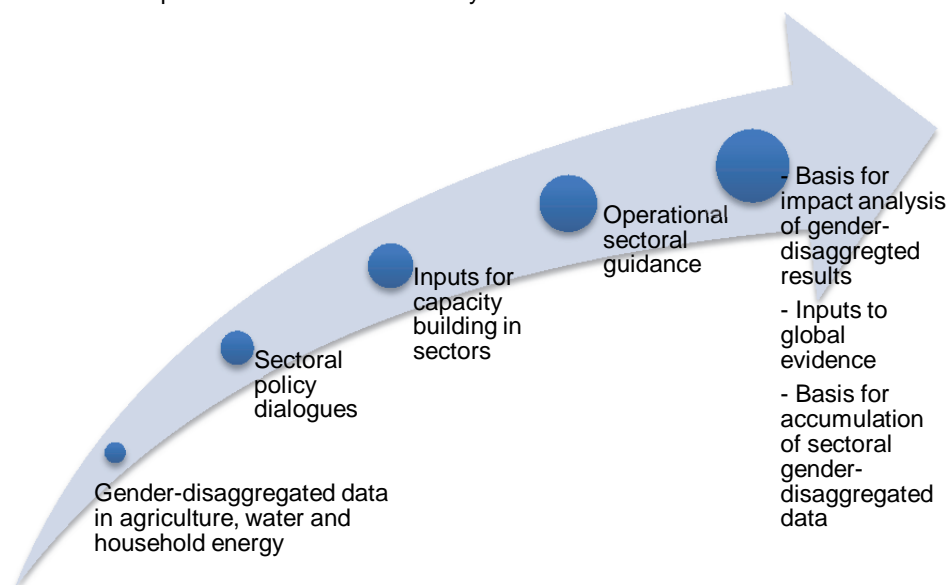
Gender-disaggregated data in agriculture, water and household energy

Sectoral policy dialogues

Inputs for capacity building in sectors

Operational sectoral guidance

- Basis for impact analysis of gender-disaggregted results

- Inputs to global evidence

- Basis for accumulation of sectoral gender-disaggregated data